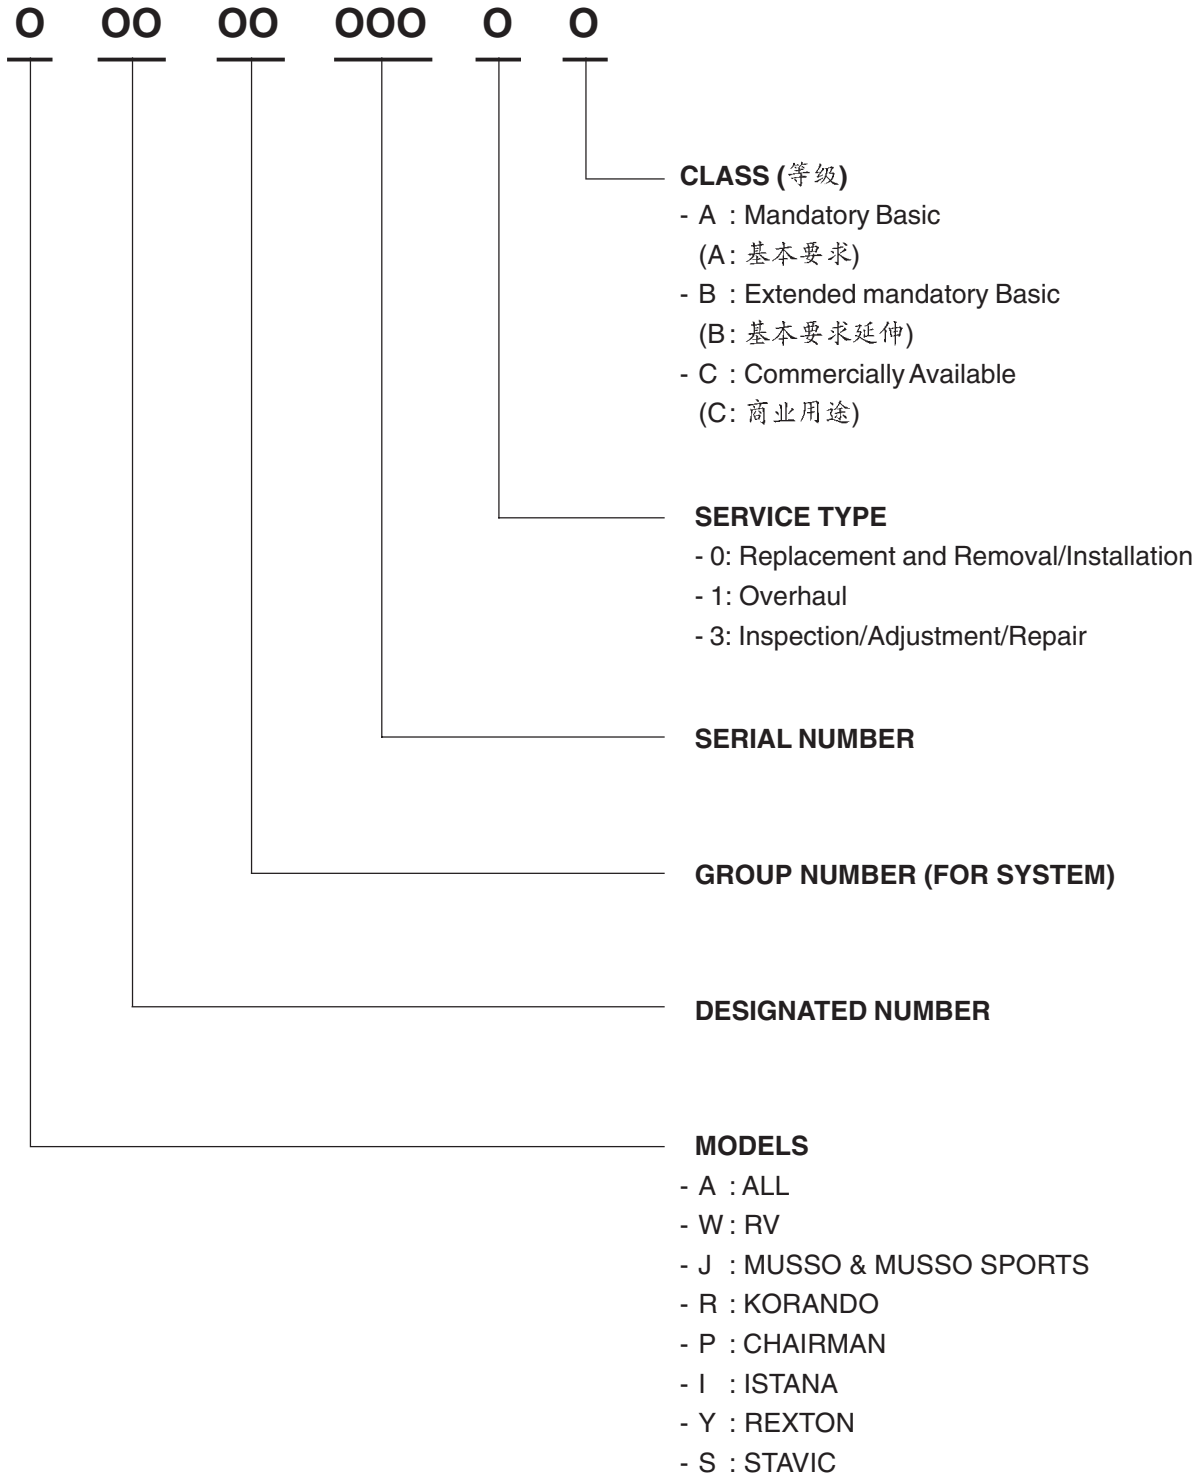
O OO OO OOO O O

CLASS (等级)
- A : Mandatory Basic
(A: 基本要求)
- B : Extended mandatory Basic
(B: 基本要求延伸)
- C : Commercially Available
(C: 商业用途)

SERVICE TYPE
- 0: Replacement and Removal/Installation
- 1: Overhaul
- 3: Inspection/Adjustment/Repair

SERIAL NUMBER

GROUP NUMBER (FOR SYSTEM)

DESIGNATED NUMBER

MODELS
- A : ALL
- W : RV
- J : MUSSO & MUSSO SPORTS
- R : KORANDO
- P : CHAIRMAN
- I : ISTANA
- Y : REXTON
- S : STAVIC